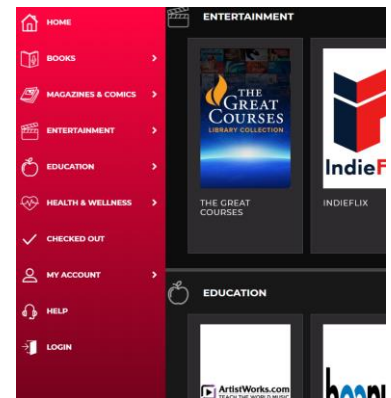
HOME
BOOKS
MAGAZINES & COMICS
ENTERTAINMENT
EDUCATION
HEALTH & WELLNESS
CHECKED OUT
MY ACCOUNT
HELP
LOGIN

ENTERTAINMENT

THE GREAT COURSES
LIBRARY COLLECTION

THE GREAT COURSES

IndieF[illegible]

INDIEFLIX

EDUCATION

ArtistWorks.com
TEACH THE WORLD MUSIC

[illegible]